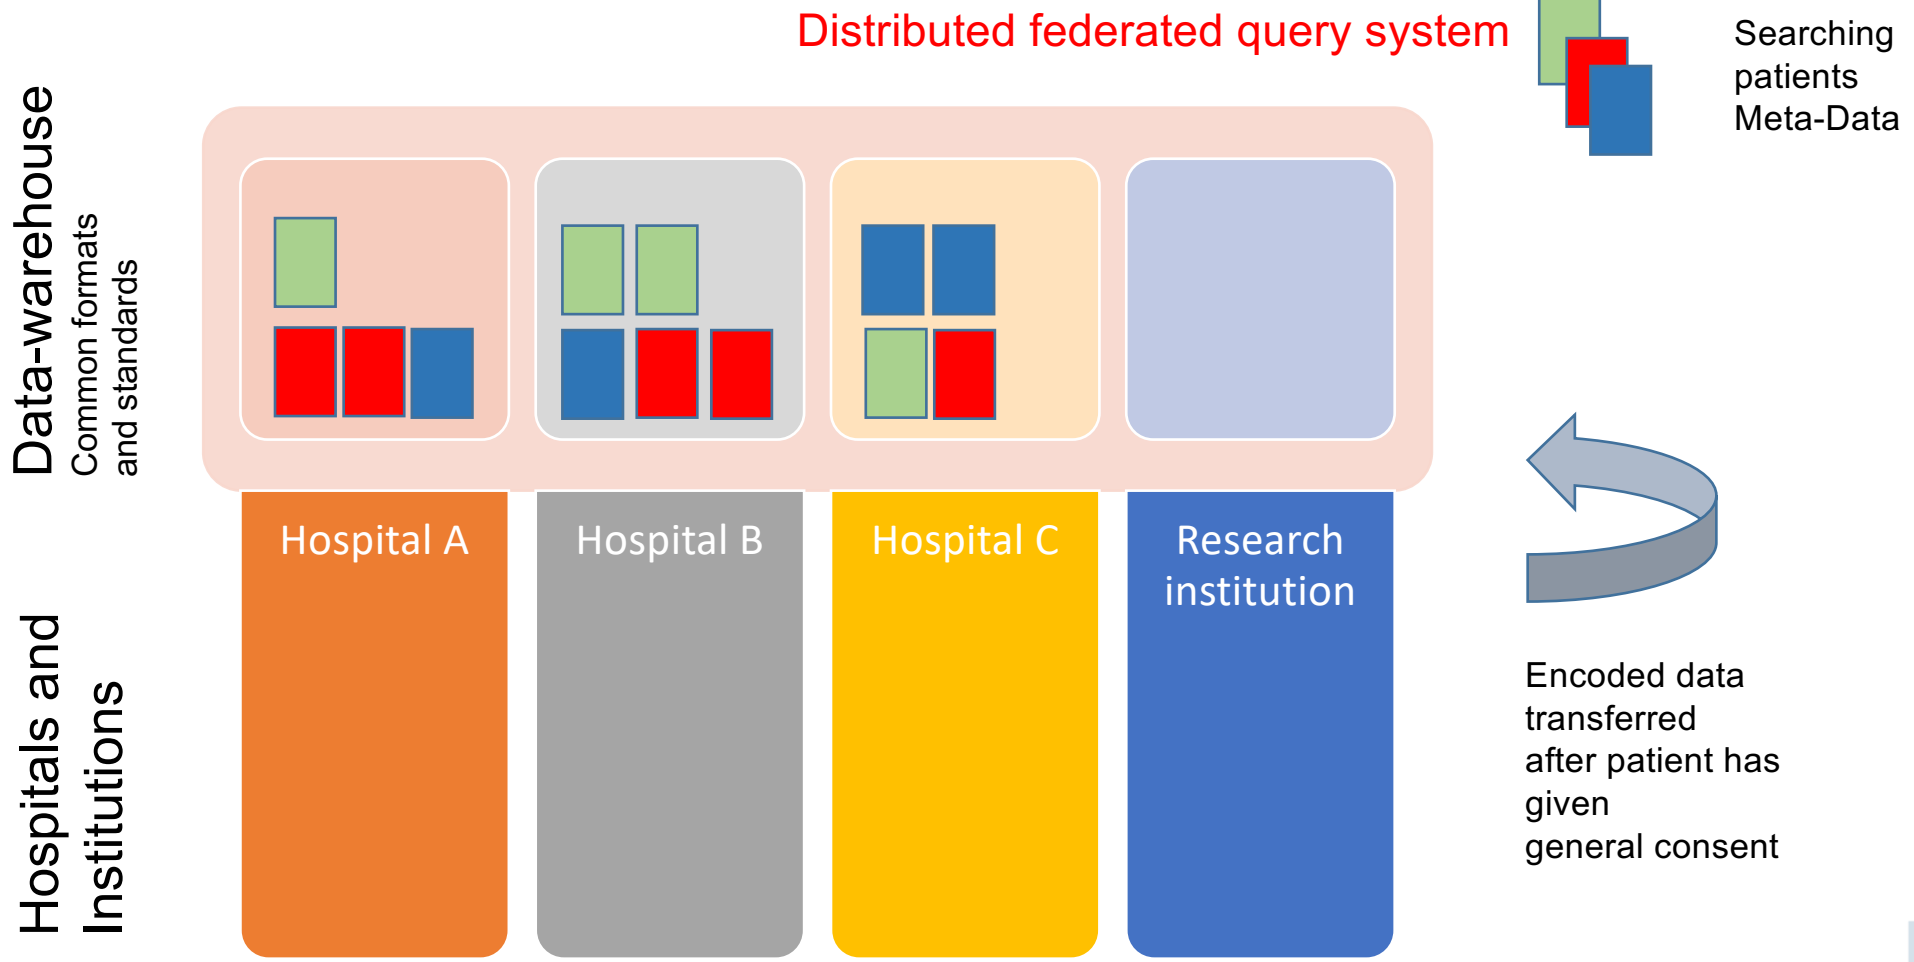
Distributed federated query system

Searching patients Meta-Data

Data-warehouse

Common formats and standards

Hospital A

Hospital B

Hospital C

Research institution

Hospitals and Institutions

Encoded data transferred after patient has given general consent